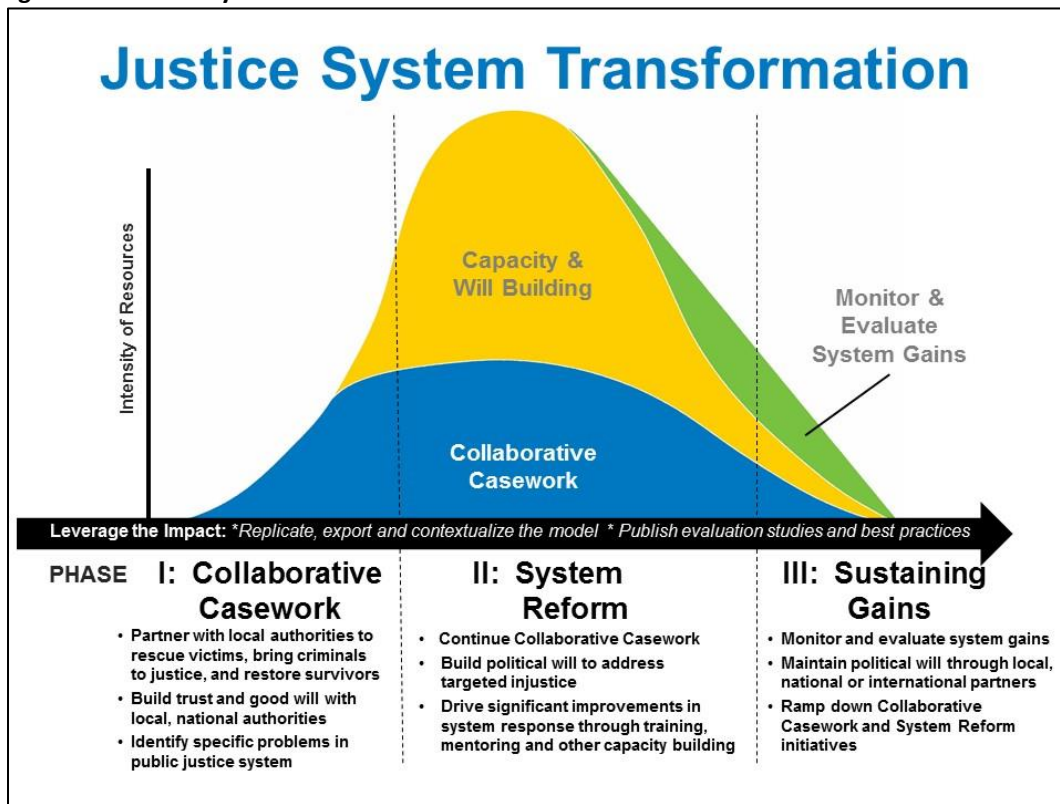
Justice System Transformation

Intensity of Resources

Capacity & Will Building

Monitor & Evaluate System Gains

Collaborative Casework

Leverage the Impact: *Replicate, export and contextualize the model * Publish evaluation studies and best practices

PHASE I: Collaborative Casework

- Partner with local authorities to rescue victims, bring criminals to justice, and restore survivors
- Build trust and good will with local, national authorities
- Identify specific problems in public justice system

II: System Reform

- Continue Collaborative Casework
- Build political will to address targeted injustice
- Drive significant improvements in system response through training, mentoring and other capacity building

III: Sustaining Gains

- Monitor and evaluate system gains
- Maintain political will through local, national or international partners
- Ramp down Collaborative Casework and System Reform initiatives